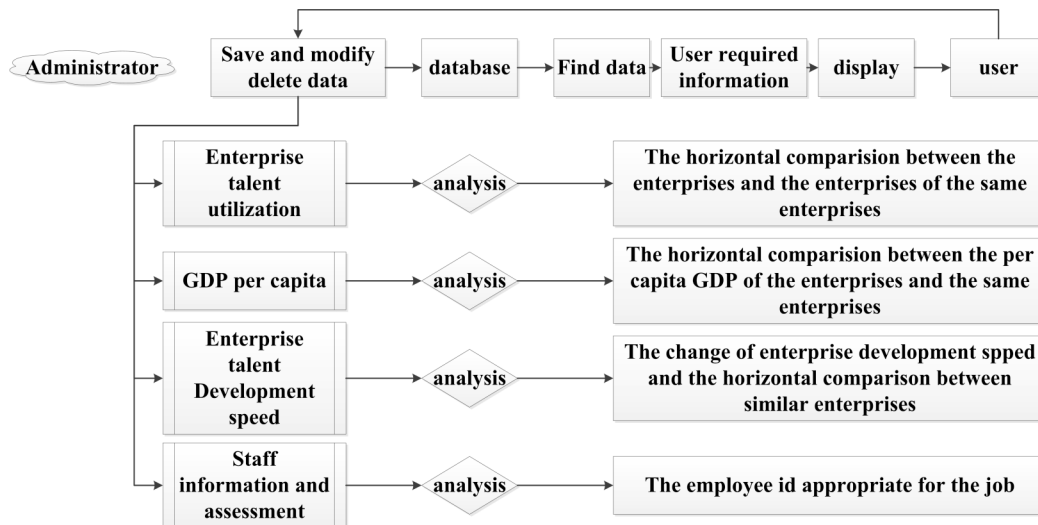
Administrator

Save and modify delete data

database

Find data

User required information

display

user

Enterprise talent utilization

analysis

The horizontal comparision between the enterprises and the enterprises of the same enterprises

GDP per capita

analysis

The horizontal comparision between the per capita GDP of the enterprises and the same enterprises

Enterprise talent Development speed

analysis

The change of enterprise development spped and the horizontal comparison between similar enterprises

Staff information and assessment

analysis

The employee id appropriate for the job